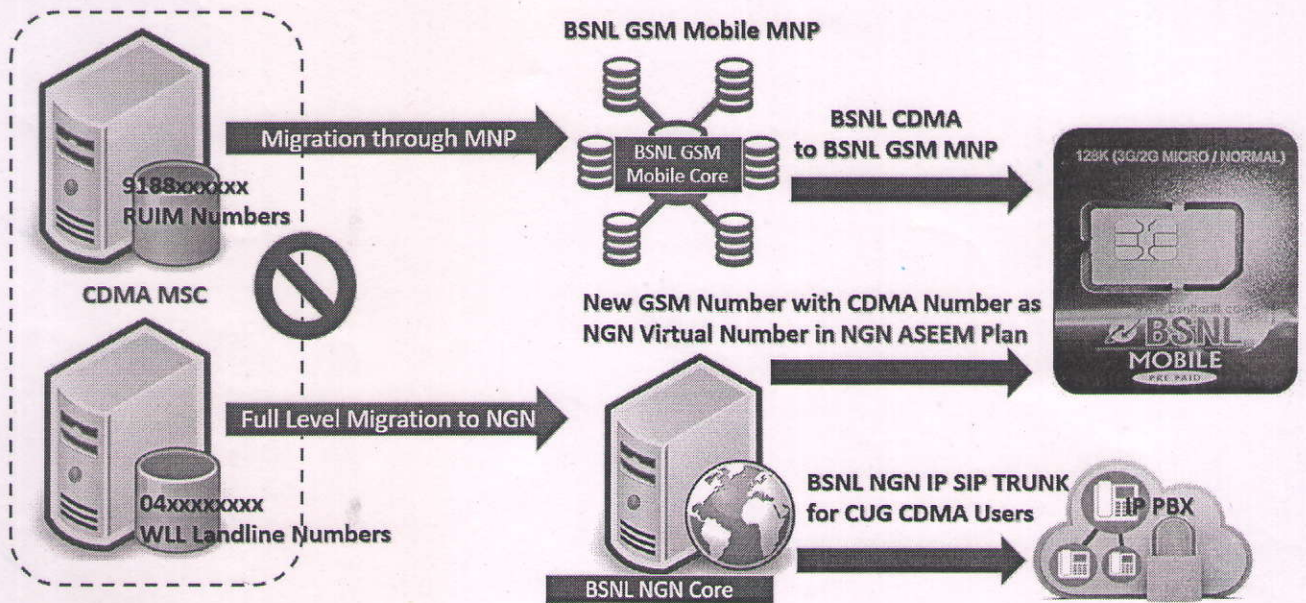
9188xxxxxx
RUIM Numbers

CDMA MSC

04xxxxxxxx
WLL Landline Numbers

Migration through MNP

Full Level Migration to NGN

BSNL GSM Mobile MNP

BSNL GSM
Mobile Core

BSNL CDMA
to BSNL GSM MNP

New GSM Number with CDMA Number as
NGN Virtual Number in NGN ASEEM Plan

BSNL NGN Core

BSNL NGN IP SIP TRUNK
for CUG CDMA Users

IP PBX

128K (3G/2G MICRO / NORMAL)

BSNL
MOBILE
PRE PAID